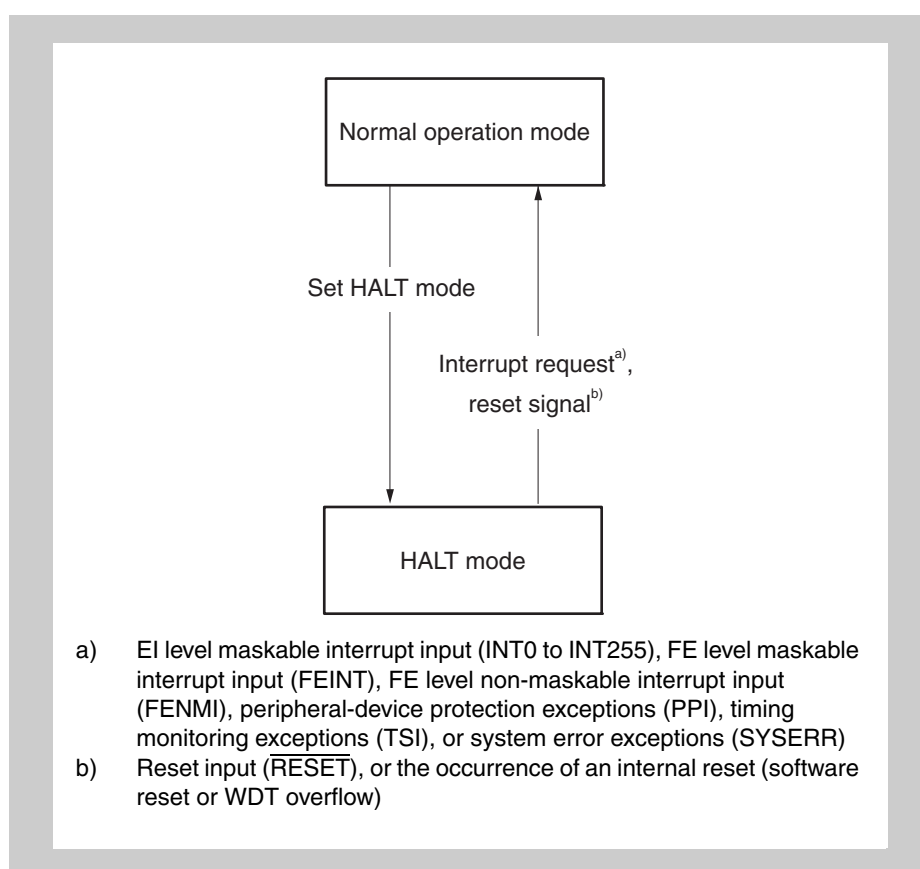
Normal operation mode

Set HALT mode

Interrupt request$^{a)}$, reset signal$^{b)}$

HALT mode

a) EI level maskable interrupt input (INT0 to INT255), FE level maskable interrupt input (FEINT), FE level non-maskable interrupt input (FENMI), peripheral-device protection exceptions (PPI), timing monitoring exceptions (TSI), or system error exceptions (SYSERR)

b) Reset input ($\overline{RESET}$), or the occurrence of an internal reset (software reset or WDT overflow)